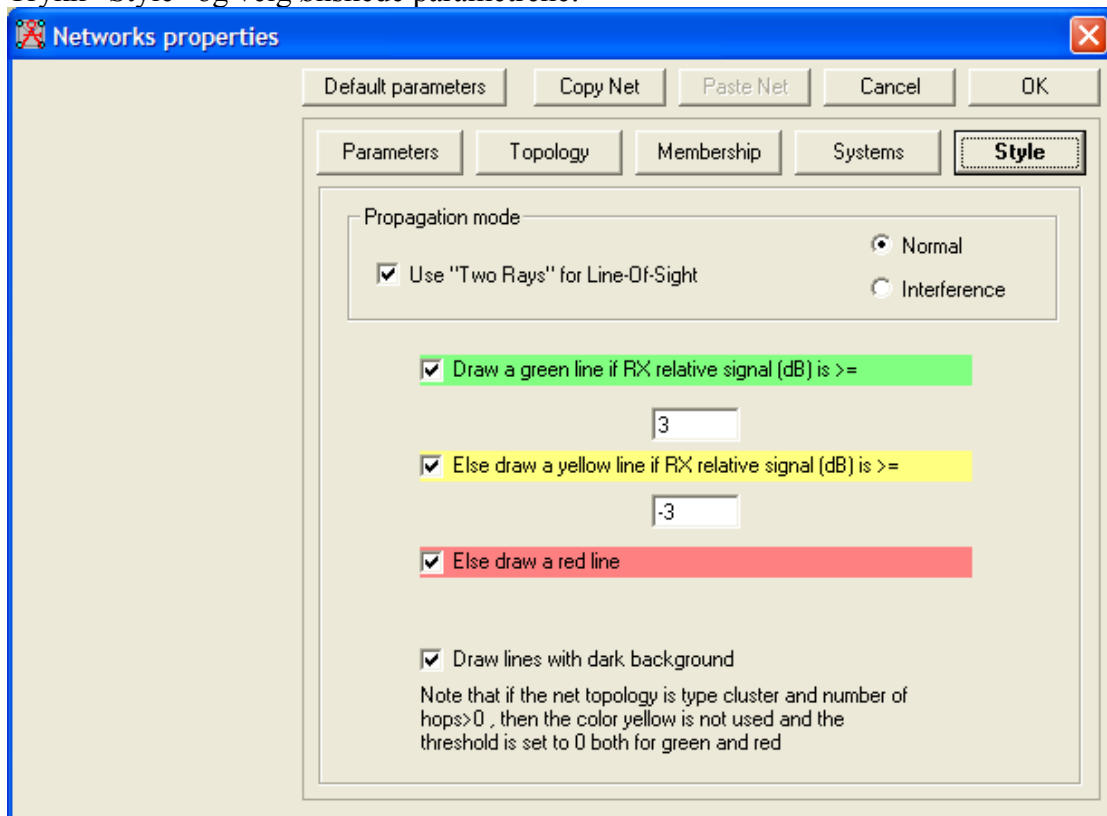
Trykk "Style" og velg snilsede parameterne.

Networks properties

Default parameters | Copy Net | Paste Net | Cancel | OK

Parameters | Topology | Membership | Systems | Style

Propagation mode

Use "Two Rays" for Line-Of-Sight

Normal

Interference

Draw a green line if RX relative signal (dB) is >=

3

Else draw a yellow line if RX relative signal (dB) is >=

-3

Else draw a red line

Draw lines with dark background

Note that if the net topology is type cluster and number of hops>0 , then the color yellow is not used and the threshold is set to 0 both for green and red